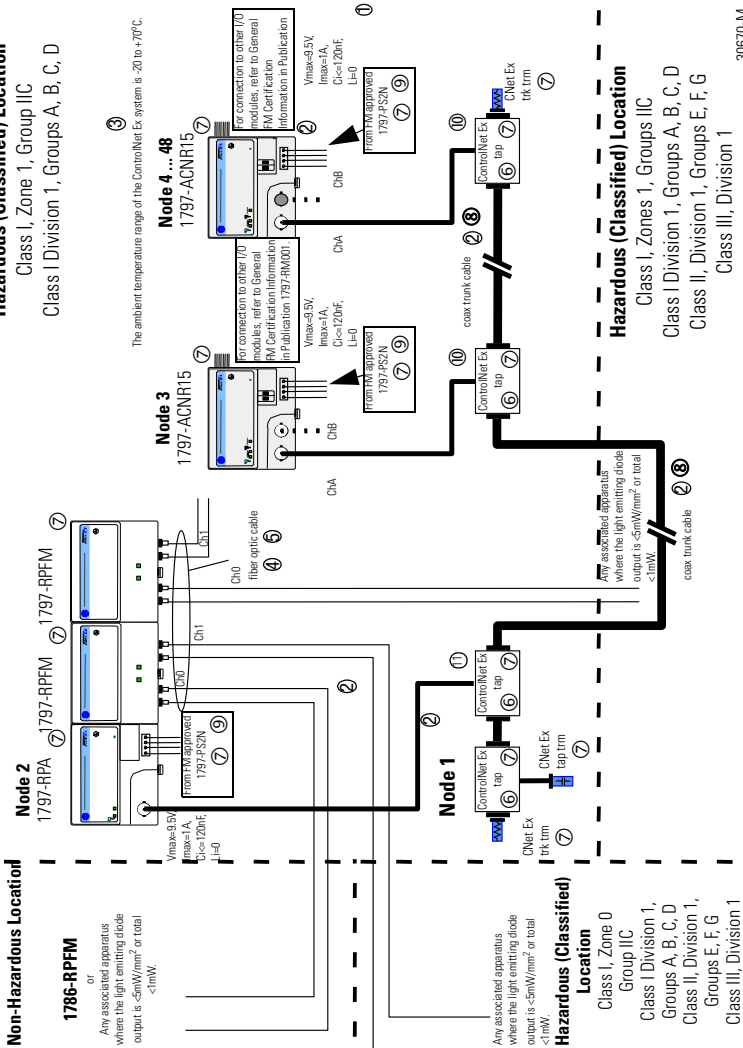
Hazardous (Classified) Location
Class I, Zone 1, Group IIC
Class I Division 1, Groups A, B, C, D

①

③

The ambient temperature range of the ControlNet Ex system is -20 to +70°C.

Non-Hazardous Location

1786-RPFM
or
Any associated apparatus where the light emitting diode output is <5mW/mm² or total <1mW.

Node 2
1797-RPA ⑦

1797-RPFM ⑦

1797-RPFM ⑦

Node 3
1797-ACNR15 ⑦

Node 4 ... 48
1797-ACNR15 ⑦

For connection to other I/O modules, refer to General FM Certification Information in Publication

For connection to other I/O modules, refer to General FM Certification Information in Publication 1797-RM001.

Vmax=9.5V, Imax=1A, Ci<=120nF, Li=0

Vmax=9.5V, Imax=1A, Ci<=120nF, Li=0

Vmax=9.5V, Imax=1A, Ci<=120nF, Li=0

From FM approved 1797-PS2N ⑦ ⑨

From FM approved 1797-PS2N ⑦ ⑨

From FM approved 1797-PS2N ⑦ ⑨

②

Ch0
Ch1
Ch0
Ch1
Ch0 fiber optic cable ④ ⑤

ChA
ChB
ChA
ChB

②

② ⑧

coax trunk cable

⑩

⑩

ControlNet Ex tap ⑥ ⑦

ControlNet Ex tap ⑥ ⑦

CNet Ex trk trm ⑦

Node 1

⑪

ControlNet Ex tap ⑥ ⑦

ControlNet Ex tap ⑥ ⑦

CNet Ex tap trm ⑦

CNet Ex trk trm ⑦

Any associated apparatus where the light emitting diode output is <5mW/mm² or total <1mW.

coax trunk cable

② ⑧

Any associated apparatus where the light emitting diode output is <5mW/mm² or total <1mW.

Hazardous (Classified) Location
Class I, Zone 0
Group IIC
Class I Division 1, Groups A, B, C, D
Class II, Division 1, Groups E, F, G
Class III, Division 1

Hazardous (Classified) Location
Class I, Zones 1, Groups IIC
Class I Division 1, Groups A, B, C, D
Class II, Division 1, Groups E, F, G
Class III, Division 1

30670-M